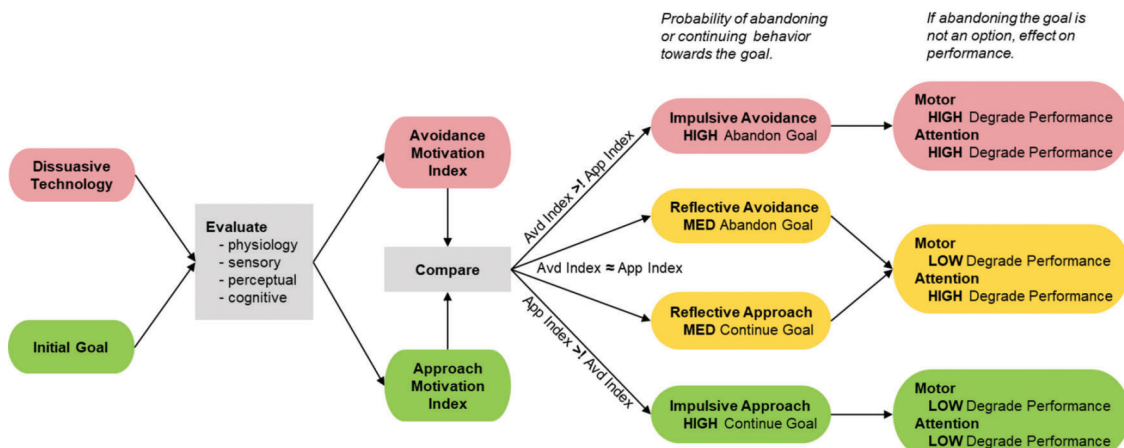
Probability of abandoning or continuing behavior towards the goal.

If abandoning the goal is not an option, effect on performance.

Dissuasive Technology

Initial Goal

Evaluate
- physiology
- sensory
- perceptual
- cognitive

Avoidance Motivation Index

Compare

Approach Motivation Index

Avd Index >! App Index

Avd Index ≈ App Index

App Index >! Avd Index

Impulsive Avoidance
HIGH Abandon Goal

Reflective Avoidance
MED Abandon Goal

Reflective Approach
MED Continue Goal

Impulsive Approach
HIGH Continue Goal

Motor
HIGH Degrade Performance
Attention
HIGH Degrade Performance

Motor
LOW Degrade Performance
Attention
HIGH Degrade Performance

Motor
LOW Degrade Performance
Attention
LOW Degrade Performance